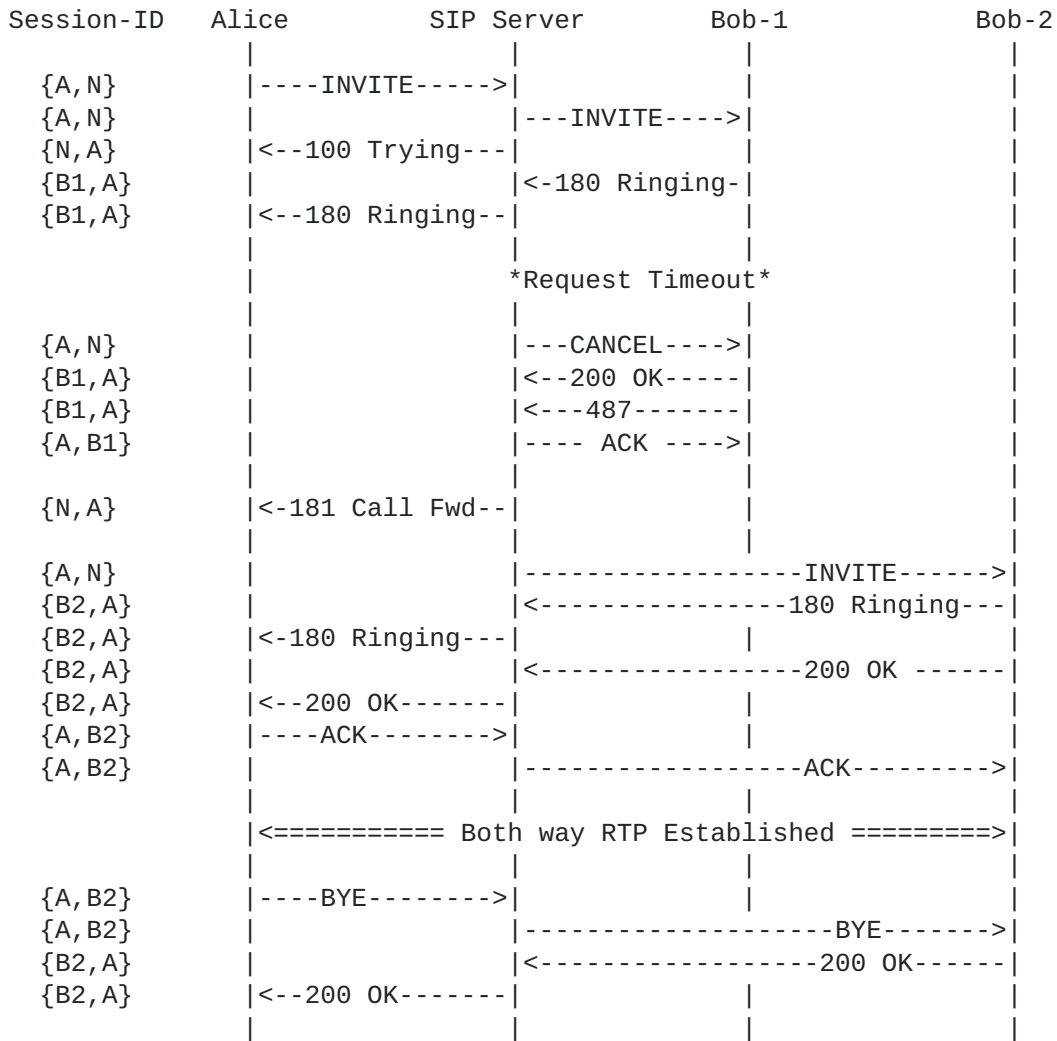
Session-ID   Alice            SIP Server          Bob-1              Bob-2
                |                  |                |                  |
  {A,N}         |----INVITE----->|                |                  |
  {A,N}         |                  |---INVITE---->|                  |
  {N,A}         |<--100 Trying---|                |                  |
  {B1,A}        |                  |<-180 Ringing-|                  |
  {B1,A}        |<--180 Ringing--|                |                  |
                |                  |                |                  |
                |                *Request Timeout*                     |
                |                  |                |                  |
  {A,N}         |                  |---CANCEL---->|                  |
  {B1,A}        |                  |<--200 OK-----|                  |
  {B1,A}        |                  |<---487-------|                  |
  {A,B1}        |                  |---- ACK ---->|                  |
                |                  |                |                  |
  {N,A}         |<-181 Call Fwd--|                |                  |
                |                  |                |                  |
  {A,N}         |                  |------------------INVITE------>|
  {B2,A}        |                  |<----------------180 Ringing---|
  {B2,A}        |<-180 Ringing---|                |                  |
  {B2,A}        |                  |<-----------------200 OK ------|
  {B2,A}        |<--200 OK-------|                |                  |
  {A,B2}        |----ACK-------->|                |                  |
  {A,B2}        |                  |------------------ACK--------->|
                |                  |                |                  |
                |<=========== Both way RTP Established =========>|
                |                  |                |                  |
  {A,B2}        |----BYE-------->|                |                  |
  {A,B2}        |                  |--------------------BYE------->|
  {B2,A}        |                  |<-----------------200 OK------|
  {B2,A}        |<--200 OK-------|                |                  |
                |                  |                |                  |